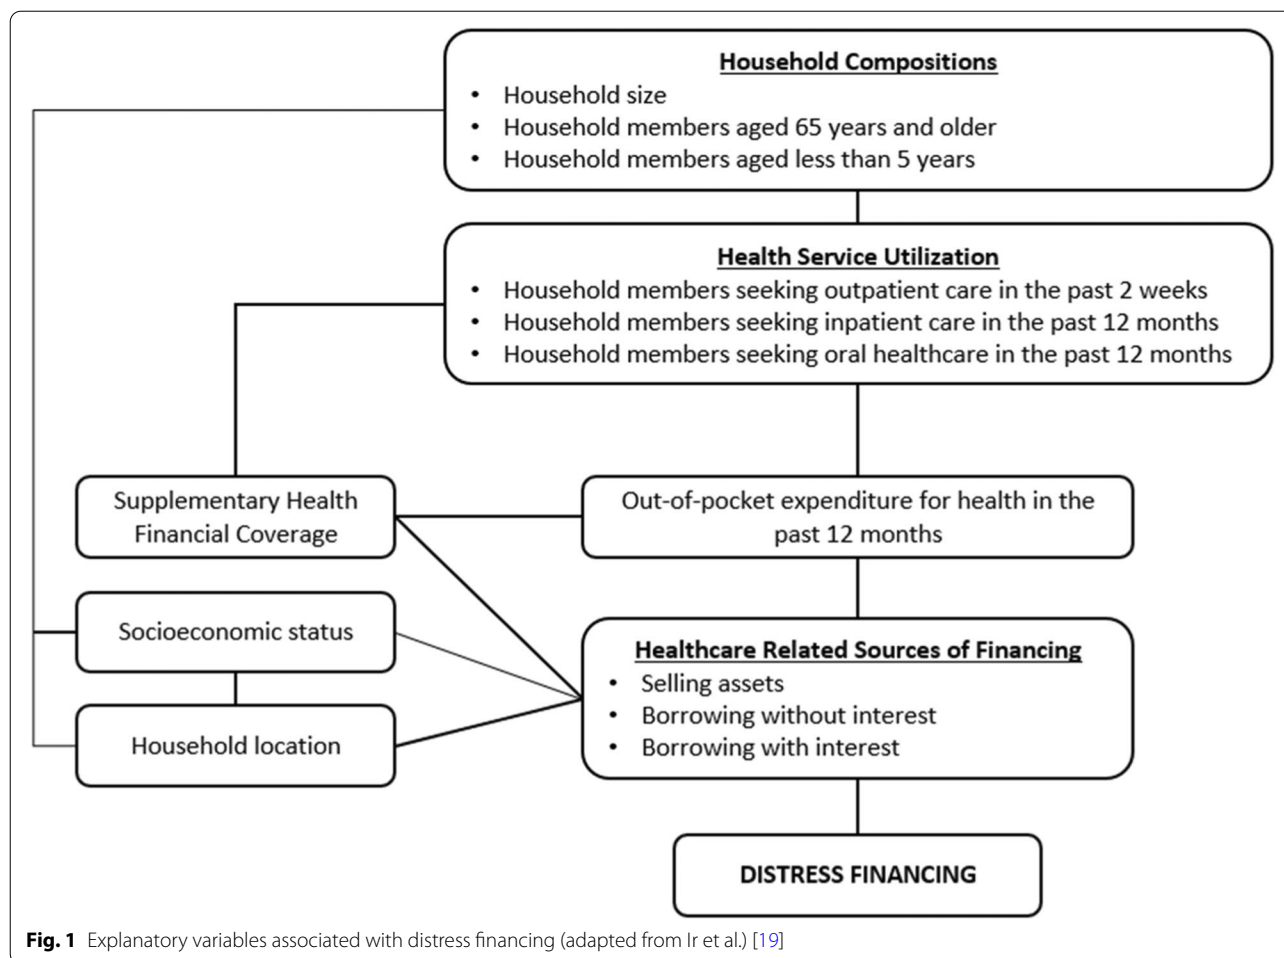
**Household Compositions**
- Household size
- Household members aged 65 years and older
- Household members aged less than 5 years

**Health Service Utilization**
- Household members seeking outpatient care in the past 2 weeks
- Household members seeking inpatient care in the past 12 months
- Household members seeking oral healthcare in the past 12 months

Supplementary Health Financial Coverage

Out-of-pocket expenditure for health in the past 12 months

Socioeconomic status

Household location

**Healthcare Related Sources of Financing**
- Selling assets
- Borrowing without interest
- Borrowing with interest

DISTRESS FINANCING

**Fig. 1** Explanatory variables associated with distress financing (adapted from Ir et al.) [19]